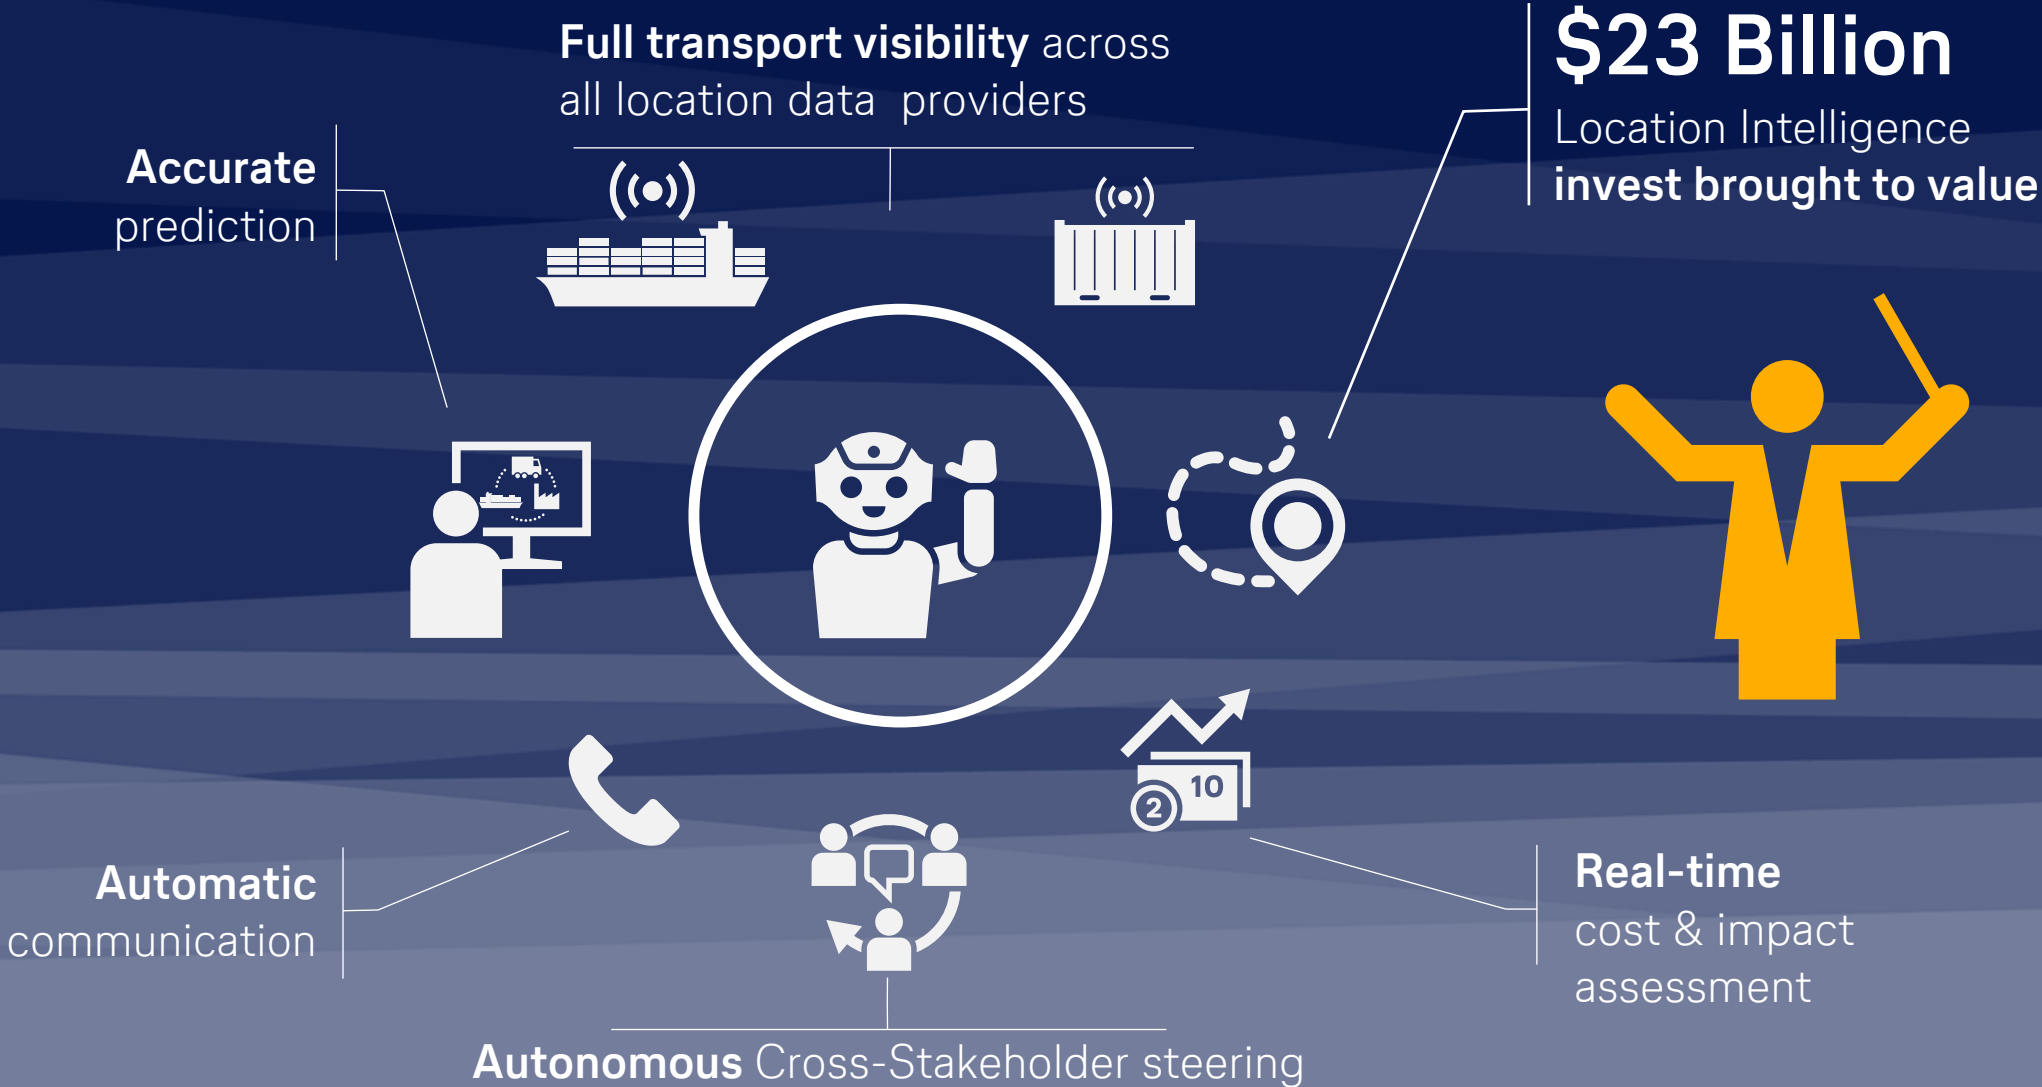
Full transport visibility across all location data providers

$23 Billion
Location Intelligence invest brought to value

Accurate prediction

2

10

Automatic communication

Real-time cost & impact assessment

Autonomous Cross-Stakeholder steering